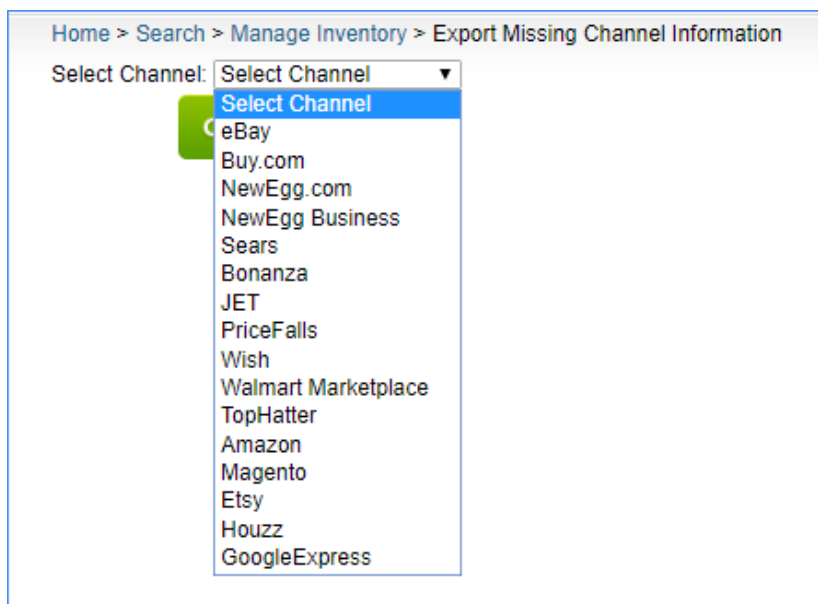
Home > Search > Manage Inventory > Export Missing Channel Information

Select Channel: Select Channel ▼

Select Channel
eBay
Buy.com
NewEgg.com
NewEgg Business
Sears
Bonanza
JET
PriceFalls
Wish
Walmart Marketplace
TopHatter
Amazon
Magento
Etsy
Houzz
GoogleExpress